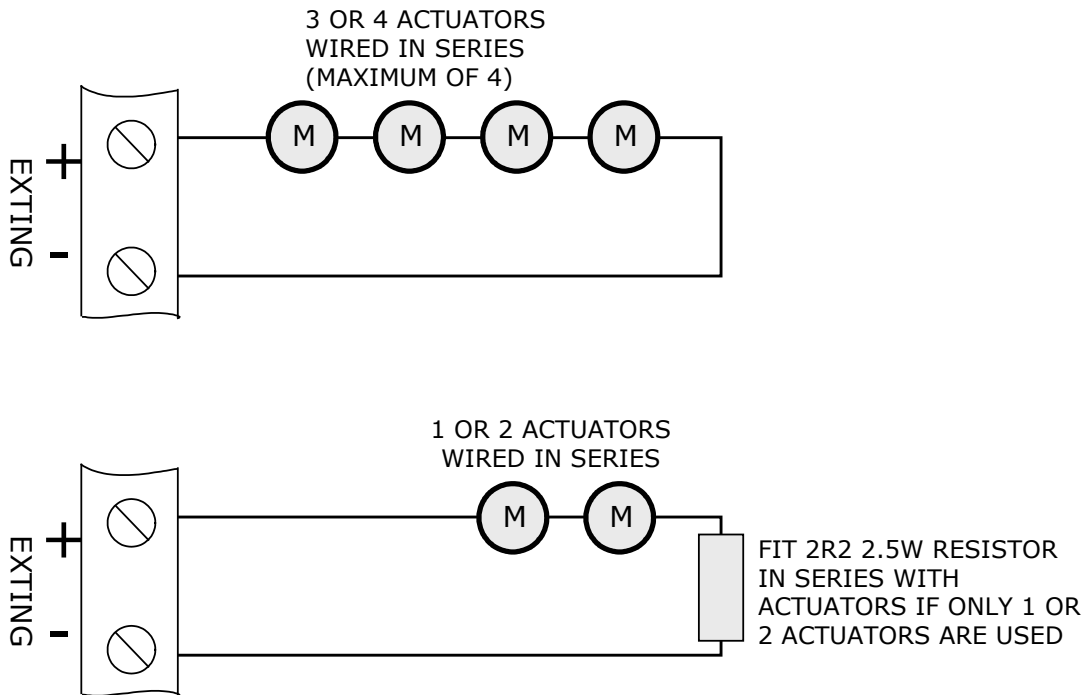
3 OR 4 ACTUATORS WIRED IN SERIES (MAXIMUM OF 4)

+

EXTING

-

M M M M

1 OR 2 ACTUATORS WIRED IN SERIES

+

EXTING

-

M M

FIT 2R2 2.5W RESISTOR IN SERIES WITH ACTUATORS IF ONLY 1 OR 2 ACTUATORS ARE USED